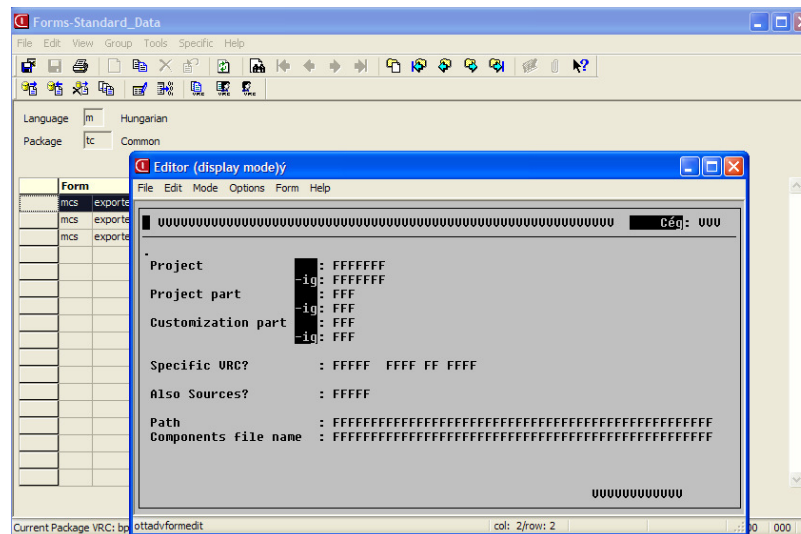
Forms-Standard_Data
File Edit View Group Tools Specific Help

Language m Hungarian
Package tc Common

| Form | |
|---|---|
| mcs | exporte |
| mcs | exporte |
| mcs | exporte |

Editor (display mode)ý
File Edit Mode Options Form Help

vvvvvvvvvvvvvvvvvvvvvvvvvvvvvvvvvvvvvvvvvvvvvvvvvvvvvvvvvv Cég: vvv

Project : FFFFFFF
-ig: FFFFFFF
Project part : FFF
-ig: FFF
Customization part : FFF
-ig: FFF

Specific VRC? : FFFFF FFFF FF FFFF

Also Sources? : FFFFF

Path : FFFFFFFFFFFFFFFFFFFFFFFFFFFFFFFFFFFFFFFFFFFFFFFFFFFFFFFFF
Components file name : FFFFFFFFFFFFFFFFFFFFFFFFFFFFFFFFFFFFFFFFFFFFFFFFFFFFFFFFF

vvvvvvvvvvvv

Current Package VRC: bp ottadvformedit col: 2/row: 2 00 000